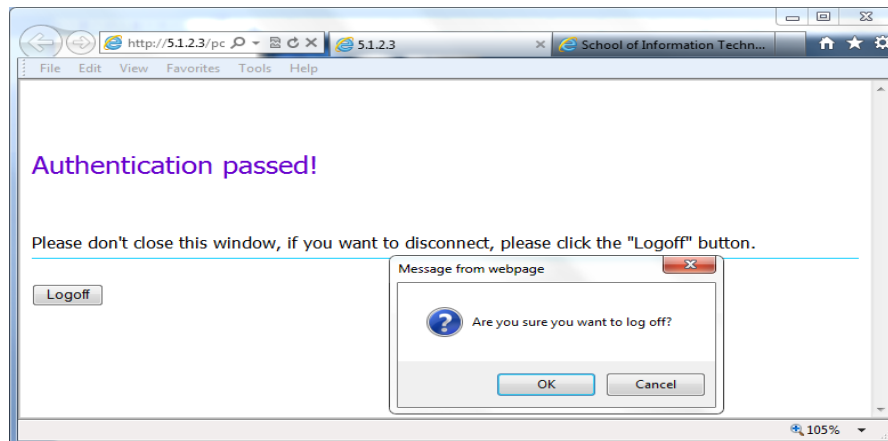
http://5.1.2.3/pc
5.1.2.3
School of Information Techn...
File Edit View Favorites Tools Help

Authentication passed!

Please don't close this window, if you want to disconnect, please click the "Logoff" button.

Logoff

Message from webpage

Are you sure you want to log off?

OK Cancel

105%